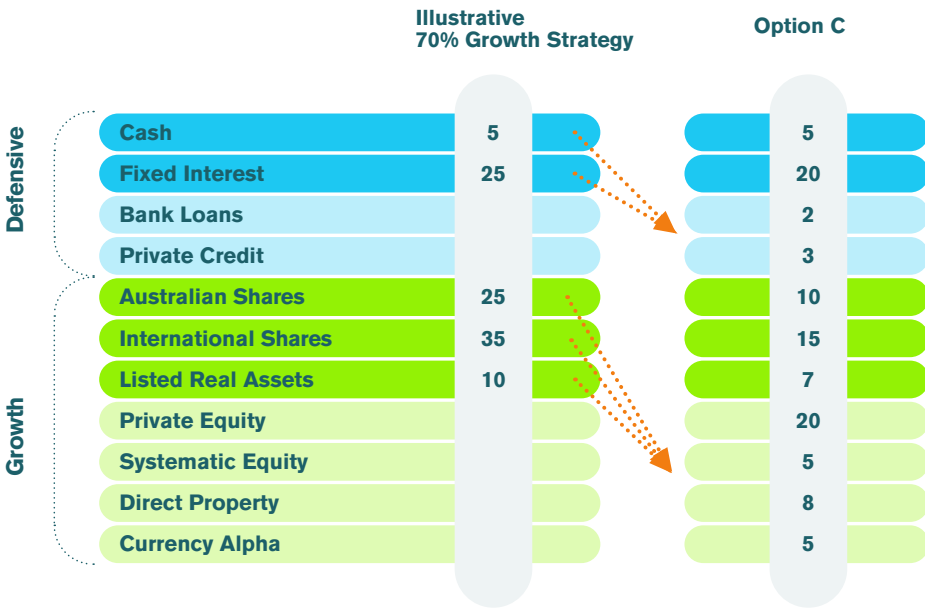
| | Illustrative 70% Growth Strategy | Option C |
|---|---|---|
| Cash | 5 | 5 |
| Fixed Interest | 25 | 20 |
| Bank Loans | | 2 |
| Private Credit | | 3 |
| Australian Shares | 25 | 10 |
| International Shares | 35 | 15 |
| Listed Real Assets | 10 | 7 |
| Private Equity | | 20 |
| Systematic Equity | | 5 |
| Direct Property | | 8 |
| Currency Alpha | | 5 |

Defensive

Growth